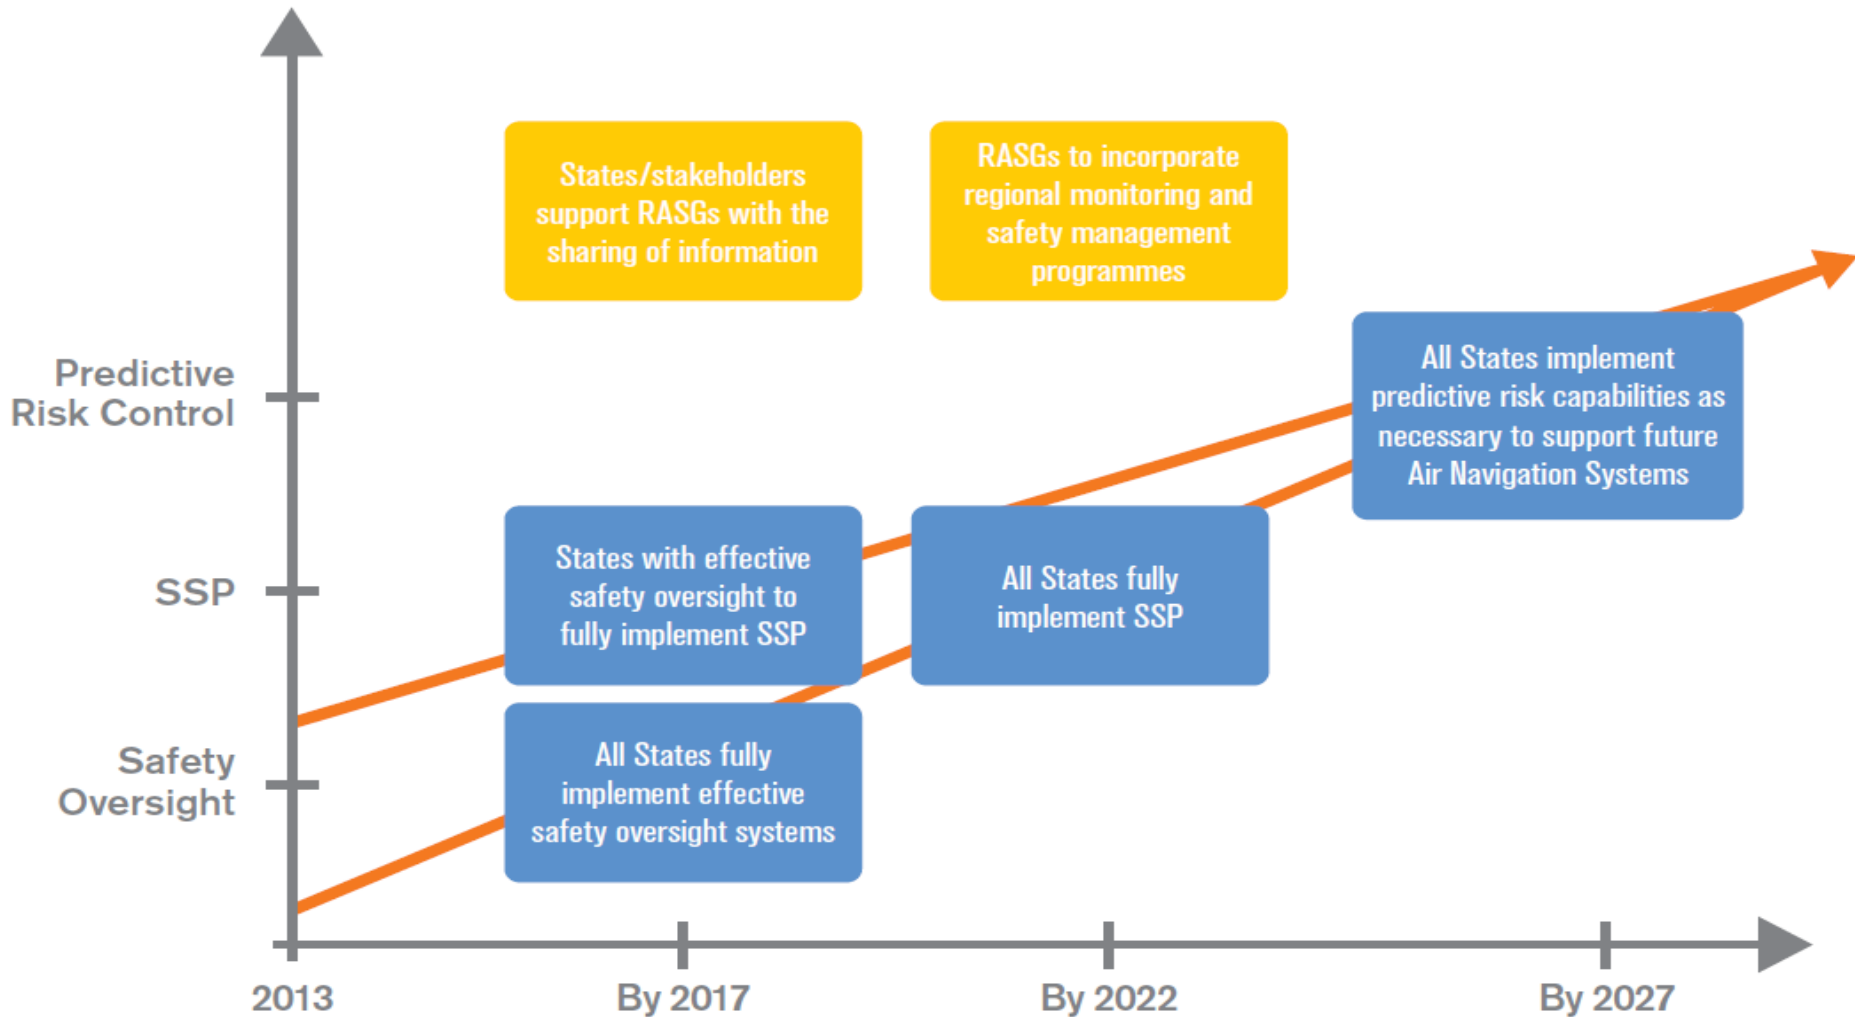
States/stakeholders support RASGs with the sharing of information

RASGs to incorporate regional monitoring and safety management programmes

Predictive Risk Control

All States implement predictive risk capabilities as necessary to support future Air Navigation Systems

SSP

States with effective safety oversight to fully implement SSP

All States fully implement SSP

Safety Oversight

All States fully implement effective safety oversight systems

2013

By 2017

By 2022

By 2027